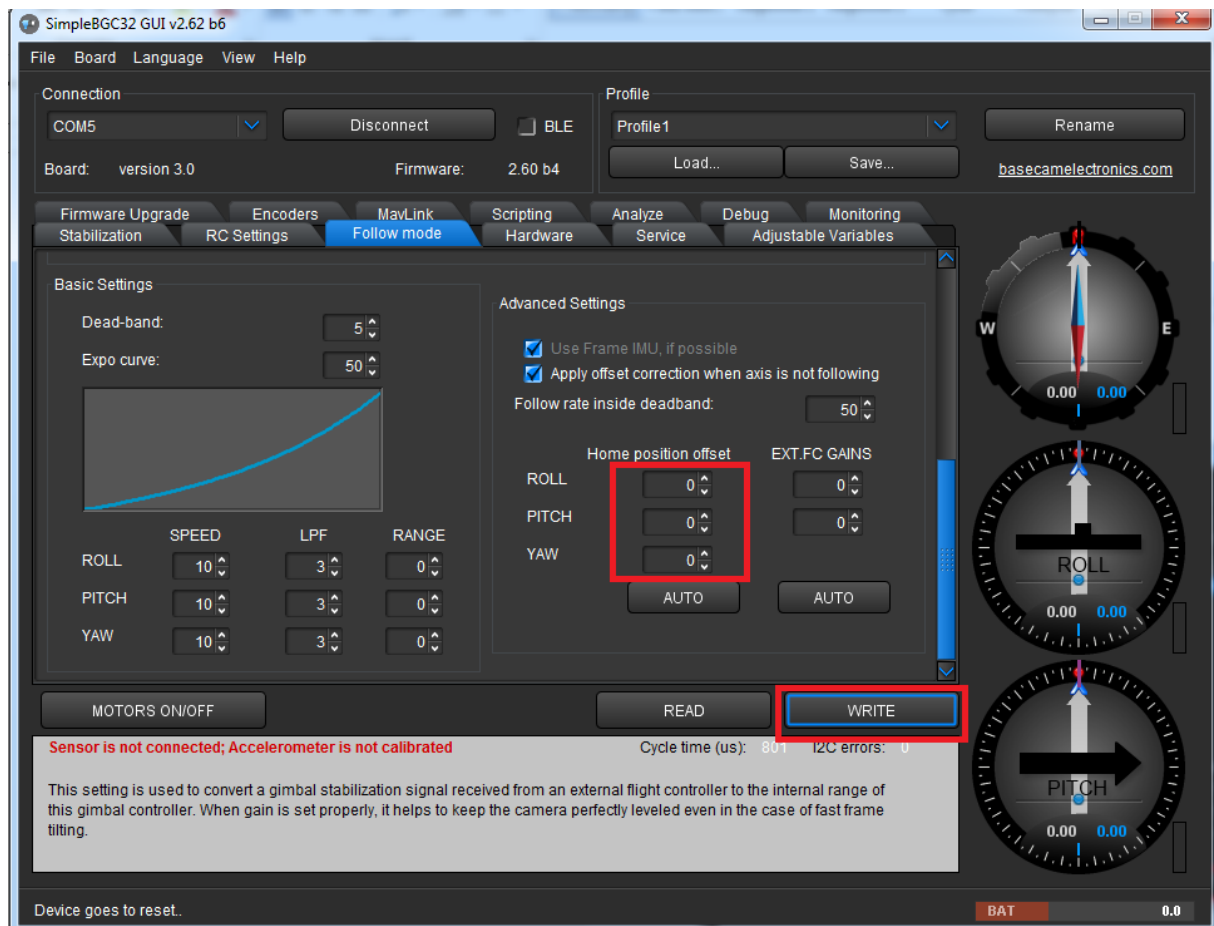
SimpleBGC32 GUI v2.62 b6

File Board Language View Help

Connection
COM5
Disconnect
BLE
Board: version 3.0
Firmware: 2.60 b4

Profile
Profile1
Rename
Load...
Save...
basecamelectronics.com

Firmware Upgrade | Encoders | MavLink | Scripting | Analyze | Debug | Monitoring
Stabilization | RC Settings | Follow mode | Hardware | Service | Adjustable Variables

Basic Settings
Dead-band: 5
Expo curve: 50

| | SPEED | LPF | RANGE |
|---|---|---|---|
| ROLL | 10 | 3 | 0 |
| PITCH | 10 | 3 | 0 |
| YAW | 10 | 3 | 0 |

Advanced Settings
Use Frame IMU, if possible
Apply offset correction when axis is not following
Follow rate inside deadband: 50

| | Home position offset | EXT.FC GAINS |
|---|---|---|
| ROLL | 0 | 0 |
| PITCH | 0 | 0 |
| YAW | 0 | |

AUTO AUTO

MOTORS ON/OFF
READ
WRITE

Sensor is not connected; Accelerometer is not calibrated
Cycle time (us): 801 I2C errors: 0

This setting is used to convert a gimbal stabilization signal received from an external flight controller to the internal range of this gimbal controller. When gain is set properly, it helps to keep the camera perfectly leveled even in the case of fast frame tilting.

W E
0.00 0.00
ROLL
0.00 0.00
PITCH
0.00 0.00

Device goes to reset..
BAT 0.0